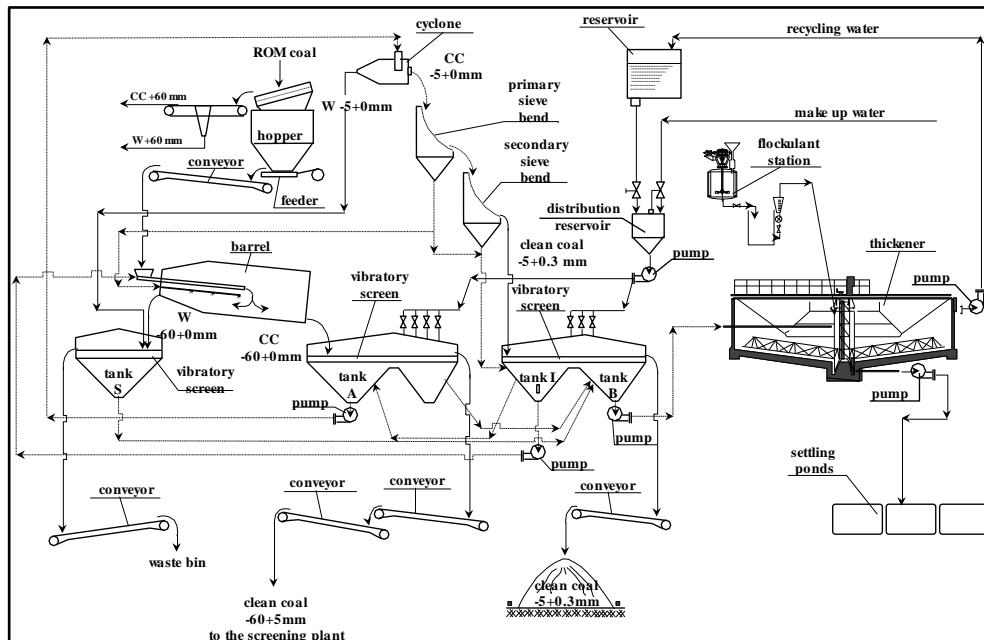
cyclone

reservoir

recycling water

ROM coal

CC -5+0mm

CC +60 mm

W +60 mm

W -5+0mm

primary sieve bend

hopper

make up water

conveyor

secondary sieve bend

flockulant station

feeder

distribution reservoir

barrel

clean coal -5+0.3 mm

pump

thickener

pump

vibratory screen

vibratory screen

W -60+0mm

CC -60+0mm

tank S

vibratory screen

tank A

tank I

tank B

pump

pump

pump

pump

settling ponds

conveyor

conveyor

conveyor

conveyor

waste bin

clean coal -60+5mm to the screening plant

clean coal -5+0.3mm